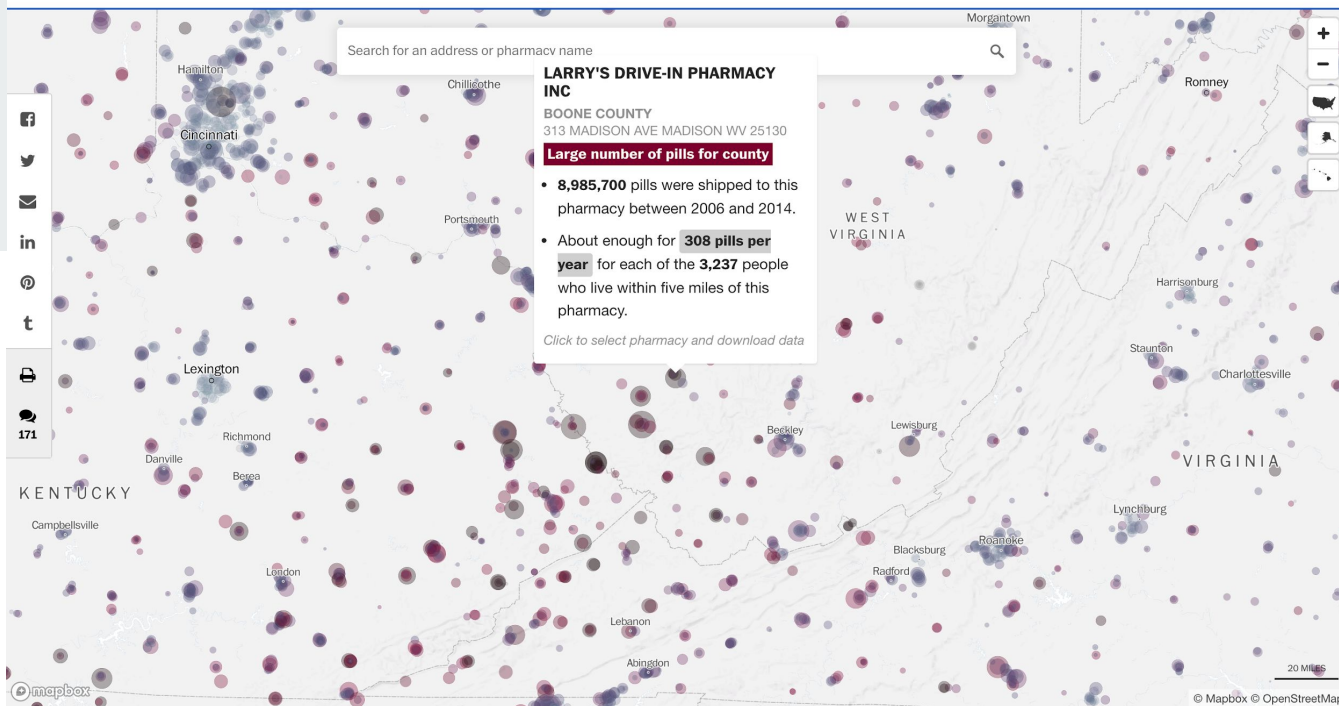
Search for an address or pharmacy name

LARRY'S DRIVE-IN PHARMACY INC
BOONE COUNTY
313 MADISON AVE MADISON WV 25130
Large number of pills for county

• 8,985,700 pills were shipped to this pharmacy between 2006 and 2014.
• About enough for 308 pills per year for each of the 3,237 people who live within five miles of this pharmacy.

Click to select pharmacy and download data

171

Morgantown
Hamilton
Chillicothe
Romney
Cincinnati
Portsmouth
WEST VIRGINIA
Harrisonburg
Staunton
Charlottesville
Lexington
Richmond
Danville
Berea
Beckley
Lewisburg
VIRGINIA
KENTUCKY
Campbellsville
Lynchburg
Blacksburg
Roanoke
Radford
London
Lebanon
Abingdon
20 MILES
mapbox
© Mapbox © OpenStreetMap